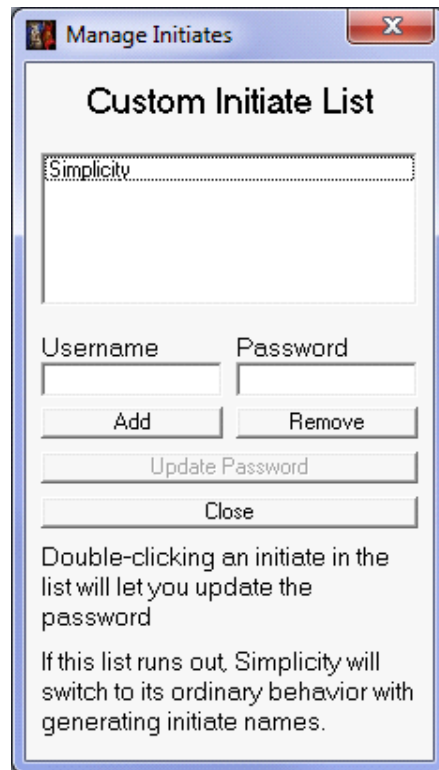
Manage Initiates

Custom Initiate List

Simplicity

Username

Password

Add

Remove

Update Password

Close

Double-clicking an initiate in the list will let you update the password

If this list runs out, Simplicity will switch to its ordinary behavior with generating initiate names.